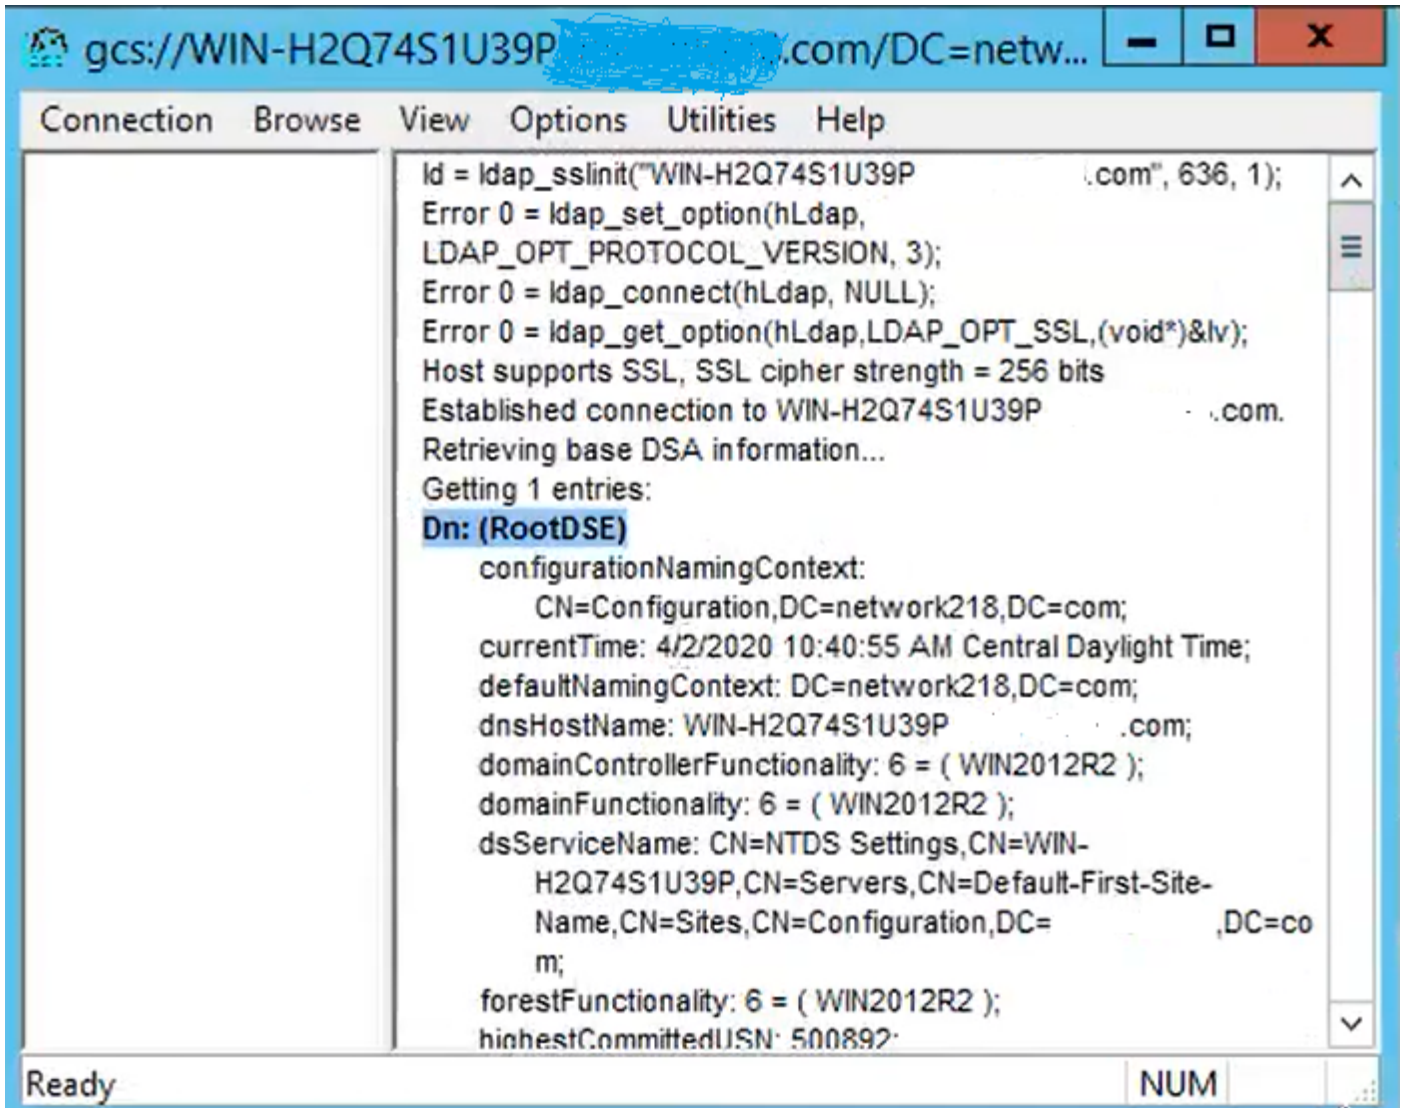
gcs://WIN-H2Q74S1U39P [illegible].com/DC=netw...

Connection Browse View Options Utilities Help

ld = ldap_sslinit("WIN-H2Q74S1U39P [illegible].com", 636, 1);
Error 0 = ldap_set_option(hLdap, LDAP_OPT_PROTOCOL_VERSION, 3);
Error 0 = ldap_connect(hLdap, NULL);
Error 0 = ldap_get_option(hLdap,LDAP_OPT_SSL,(void*)&lv);
Host supports SSL, SSL cipher strength = 256 bits
Established connection to WIN-H2Q74S1U39P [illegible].com.
Retrieving base DSA information...
Getting 1 entries:
Dn: (RootDSE)
configurationNamingContext: CN=Configuration,DC=network218,DC=com;
currentTime: 4/2/2020 10:40:55 AM Central Daylight Time;
defaultNamingContext: DC=network218,DC=com;
dnsHostName: WIN-H2Q74S1U39P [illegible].com;
domainControllerFunctionality: 6 = ( WIN2012R2 );
domainFunctionality: 6 = ( WIN2012R2 );
dsServiceName: CN=NTDS Settings,CN=WIN-H2Q74S1U39P,CN=Servers,CN=Default-First-Site-Name,CN=Sites,CN=Configuration,DC= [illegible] ,DC=com;
forestFunctionality: 6 = ( WIN2012R2 );
highestCommittedUSN: 500892;

Ready NUM